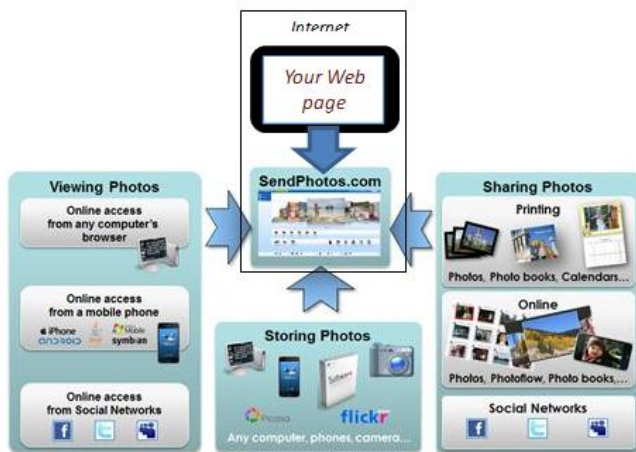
Internet

Your Web page

SendPhotos.com

Viewing Photos

Online access from any computer's browser

Online access from a mobile phone

iPhone ANDROID Mobile symbian

Online access from Social Networks

f

Storing Photos

Picasa

flickr

Any computer, phones, camera...

Sharing Photos

Printing

Photos, Photo books, Calendars...

Online

Photos, Photoflow, Photo books,...

Social Networks

f